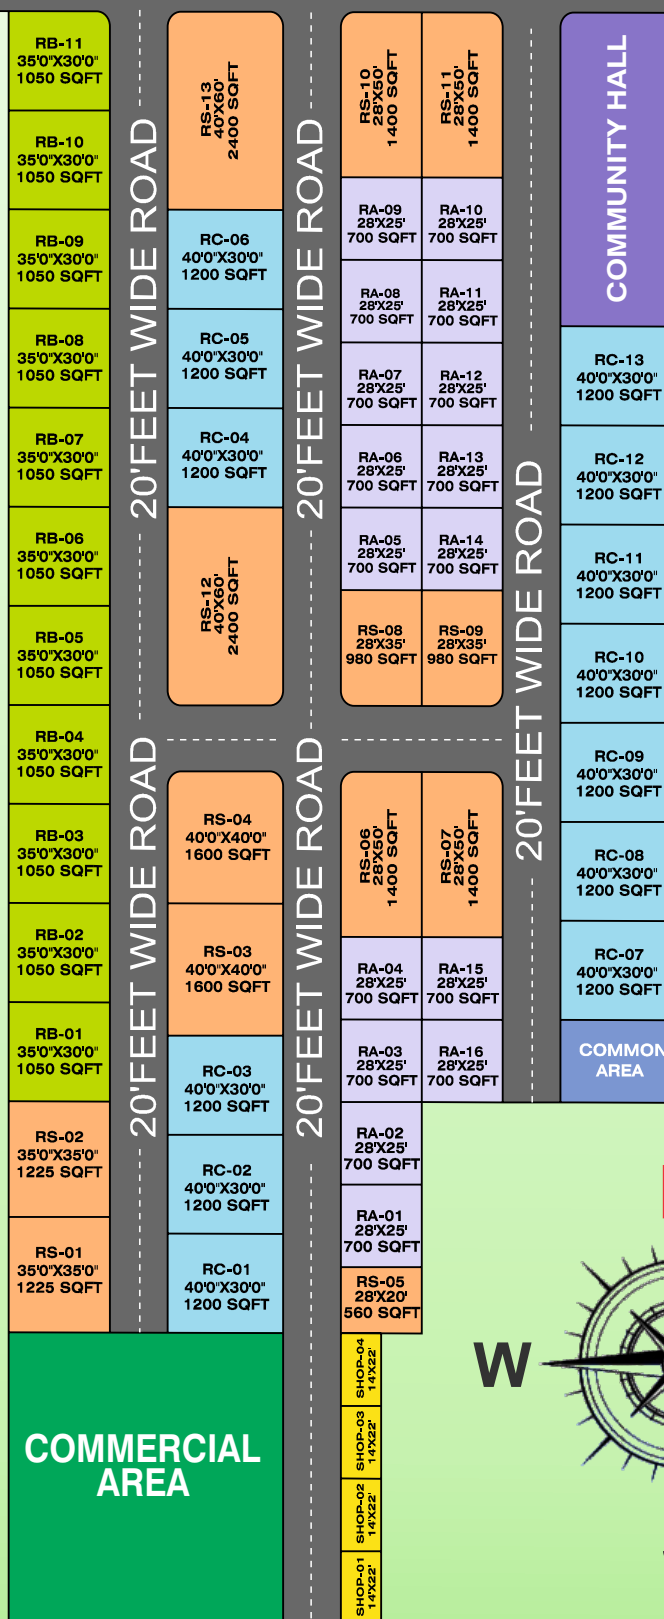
RB-11
35'0"X30'0"
1050 SQFT

RB-10
35'0"X30'0"
1050 SQFT

RB-09
35'0"X30'0"
1050 SQFT

RB-08
35'0"X30'0"
1050 SQFT

RB-07
35'0"X30'0"
1050 SQFT

RB-06
35'0"X30'0"
1050 SQFT

RB-05
35'0"X30'0"
1050 SQFT

RB-04
35'0"X30'0"
1050 SQFT

RB-03
35'0"X30'0"
1050 SQFT

RB-02
35'0"X30'0"
1050 SQFT

RB-01
35'0"X30'0"
1050 SQFT

RS-02
35'0"X35'0"
1225 SQFT

RS-01
35'0"X35'0"
1225 SQFT

COMMERCIAL AREA

20'FEET WIDE ROAD

20'FEET WIDE ROAD

RS-13
40'X60'
2400 SQFT

RC-06
40'0"X30'0"
1200 SQFT

RC-05
40'0"X30'0"
1200 SQFT

RC-04
40'0"X30'0"
1200 SQFT

RS-12
40'X60'
2400 SQFT

RS-04
40'0"X40'0"
1600 SQFT

RS-03
40'0"X40'0"
1600 SQFT

RC-03
40'0"X30'0"
1200 SQFT

RC-02
40'0"X30'0"
1200 SQFT

RC-01
40'0"X30'0"
1200 SQFT

20'FEET WIDE ROAD

20'FEET WIDE ROAD

RS-10
28'X50'
1400 SQFT

RS-11
28'X50'
1400 SQFT

RA-09
28'X25'
700 SQFT

RA-10
28'X25'
700 SQFT

RA-08
28'X25'
700 SQFT

RA-11
28'X25'
700 SQFT

RA-07
28'X25'
700 SQFT

RA-12
28'X25'
700 SQFT

RA-06
28'X25'
700 SQFT

RA-13
28'X25'
700 SQFT

RA-05
28'X25'
700 SQFT

RA-14
28'X25'
700 SQFT

RS-08
28'X35'
980 SQFT

RS-09
28'X35'
980 SQFT

RS-06
28'X50'
1400 SQFT

RS-07
28'X50'
1400 SQFT

RA-04
28'X25'
700 SQFT

RA-15
28'X25'
700 SQFT

RA-03
28'X25'
700 SQFT

RA-16
28'X25'
700 SQFT

RA-02
28'X25'
700 SQFT

RA-01
28'X25'
700 SQFT

RS-05
28'X20'
560 SQFT

SHOP-04
14'X22'

SHOP-03
14'X22'

SHOP-02
14'X22'

SHOP-01
14'X22'

20'FEET WIDE ROAD

COMMUNITY HALL

RC-13
40'0"X30'0"
1200 SQFT

RC-12
40'0"X30'0"
1200 SQFT

RC-11
40'0"X30'0"
1200 SQFT

RC-10
40'0"X30'0"
1200 SQFT

RC-09
40'0"X30'0"
1200 SQFT

RC-08
40'0"X30'0"
1200 SQFT

RC-07
40'0"X30'0"
1200 SQFT

COMMON
AREA

W